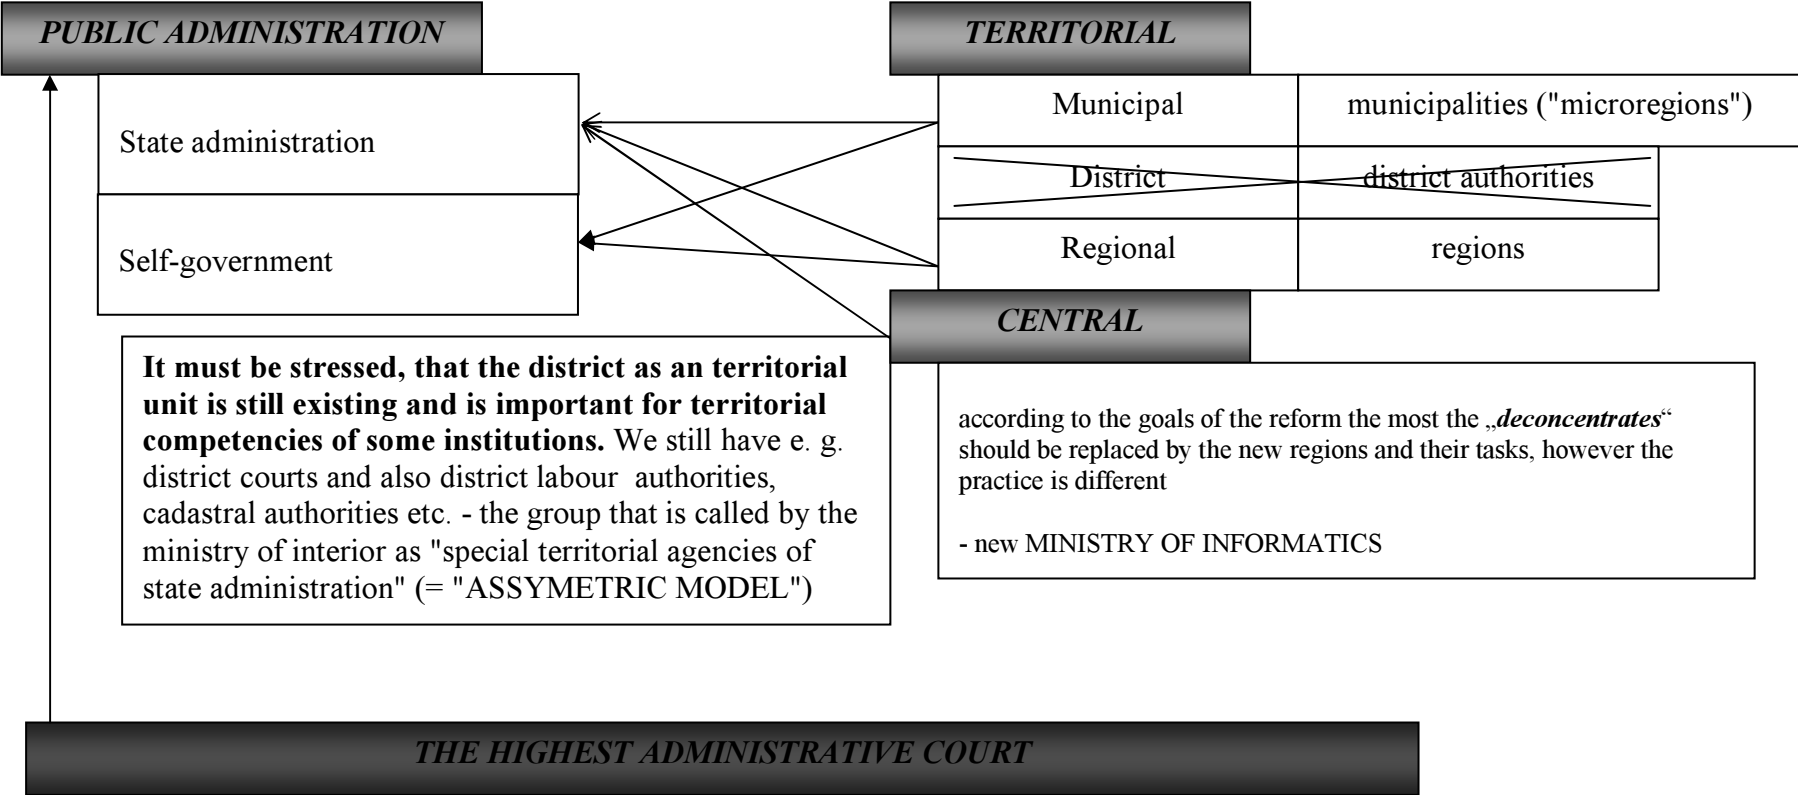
PUBLIC ADMINISTRATION

State administration

Self-government

TERRITORIAL

| Municipal | municipalities ("microregions") |
|---|---|
| District | district authorities |
| Regional | regions |

CENTRAL

**It must be stressed, that the district as an territorial unit is still existing and is important for territorial competencies of some institutions.** We still have e. g. district courts and also district labour authorities, cadastral authorities etc. - the group that is called by the ministry of interior as "special territorial agencies of state administration" (= "ASSYMETRIC MODEL")

according to the goals of the reform the most the „*deconcentrates*“ should be replaced by the new regions and their tasks, however the practice is different

- new MINISTRY OF INFORMATICS

THE HIGHEST ADMINISTRATIVE COURT